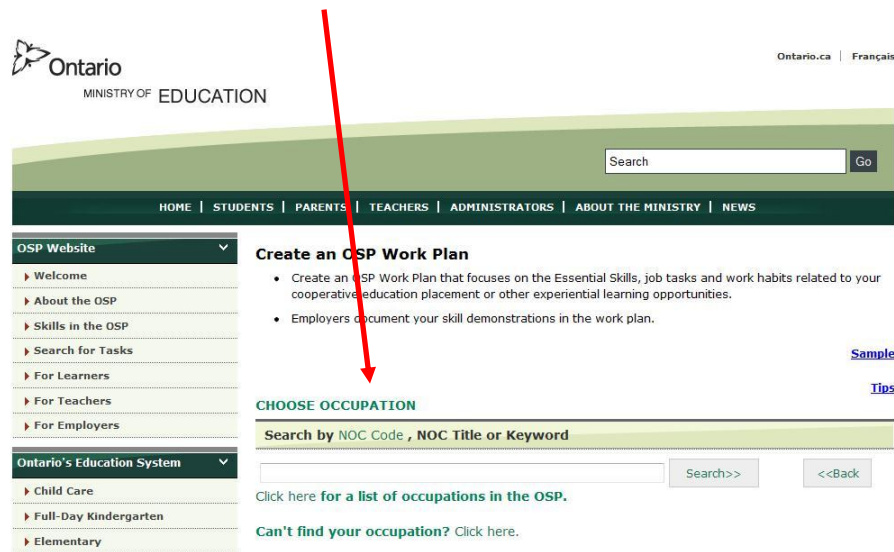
Ontario
MINISTRY OF EDUCATION

Ontario.ca | Françai

Search Go

HOME | STUDENTS | PARENTS | TEACHERS | ADMINISTRATORS | ABOUT THE MINISTRY | NEWS

OSP Website
Welcome
About the OSP
Skills in the OSP
Search for Tasks
For Learners
For Teachers
For Employers

Ontario's Education System
Child Care
Full-Day Kindergarten
Elementary

Create an OSP Work Plan

- Create an OSP Work Plan that focuses on the Essential Skills, job tasks and work habits related to your cooperative education placement or other experiential learning opportunities.
- Employers document your skill demonstrations in the work plan.

Sample

Tips

CHOOSE OCCUPATION

Search by NOC Code , NOC Title or Keyword

Search>> <<Back

Click here for a list of occupations in the OSP.

Can't find your occupation? Click here.